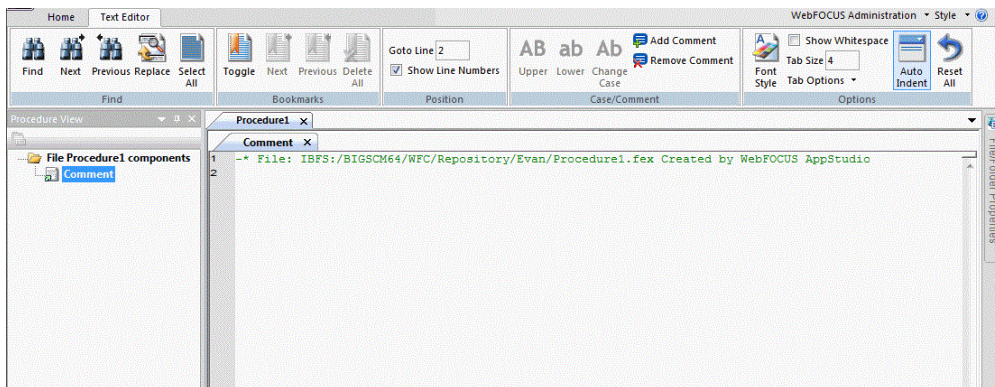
Home
Text Editor
WebFOCUS Administration ▾ Style ▾

Find
Next
Previous
Replace
Select All
Find

Toggle
Next
Previous
Delete All
Bookmarks

Goto Line 2
Show Line Numbers
Position

AB Upper
ab Lower
Ab Change Case
Add Comment
Remove Comment
Case/Comment

Font Style
Show Whitespace
Tab Size 4
Tab Options ▾
Auto Indent
Reset All
Options

Procedure View

File Procedure1 components
Comment

Procedure1
Comment

1 -* File: IBFS:/BIGSCM64/WFC/Repository/Evan/Procedure1.fex Created by WebFOCUS AppStudio
2

File/Folder Properties